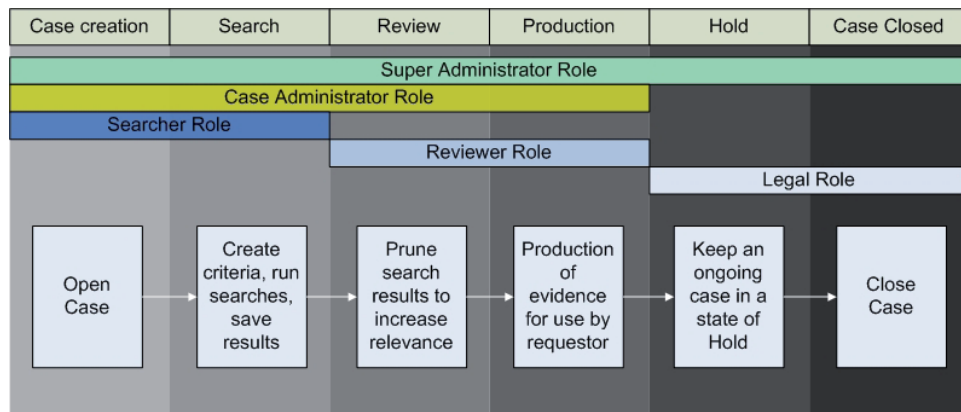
| Case creation | Search | Review | Production | Hold | Case Closed |
|---|---|---|---|---|---|

Super Administrator Role

Case Administrator Role

Searcher Role

Reviewer Role

Legal Role

Open Case

Create criteria, run searches, save results

Prune search results to increase relevance

Production of evidence for use by requestor

Keep an ongoing case in a state of Hold

Close Case